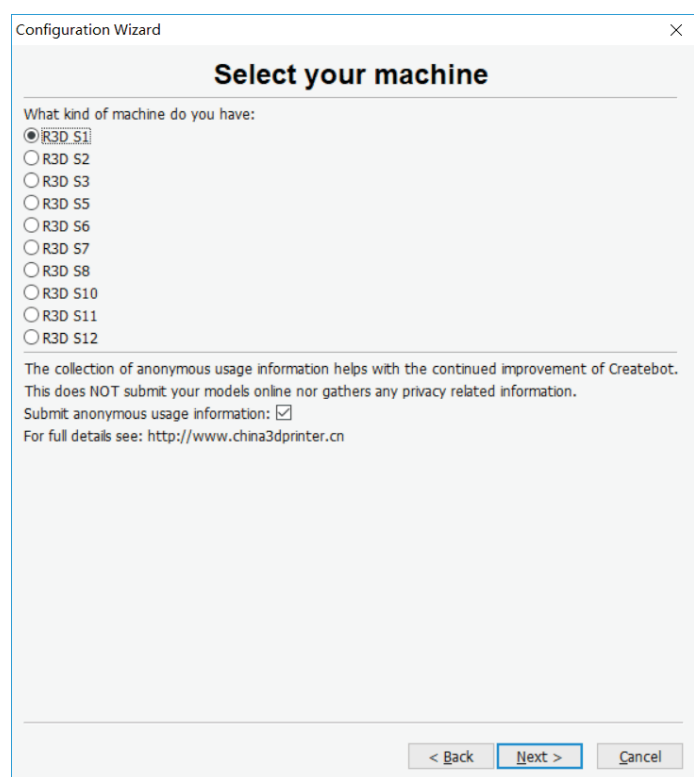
Configuration Wizard

Select your machine

What kind of machine do you have:

R3D S1
R3D S2
R3D S3
R3D S5
R3D S6
R3D S7
R3D S8
R3D S10
R3D S11
R3D S12

The collection of anonymous usage information helps with the continued improvement of Createbot. This does NOT submit your models online nor gathers any privacy related information.

Submit anonymous usage information: ☑

For full details see: http://www.china3dprinter.cn

< Back Next > Cancel